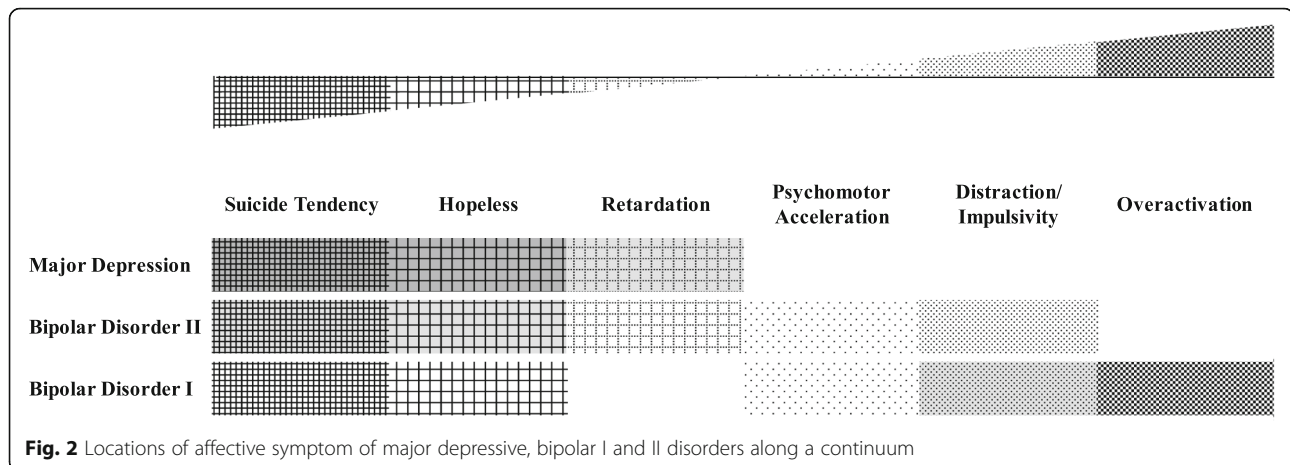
Suicide Tendency
Hopeless
Retardation
Psychomotor Acceleration
Distraction/ Impulsivity
Overactivation

Major Depression
Bipolar Disorder II
Bipolar Disorder I

**Fig. 2** Locations of affective symptom of major depressive, bipolar I and II disorders along a continuum